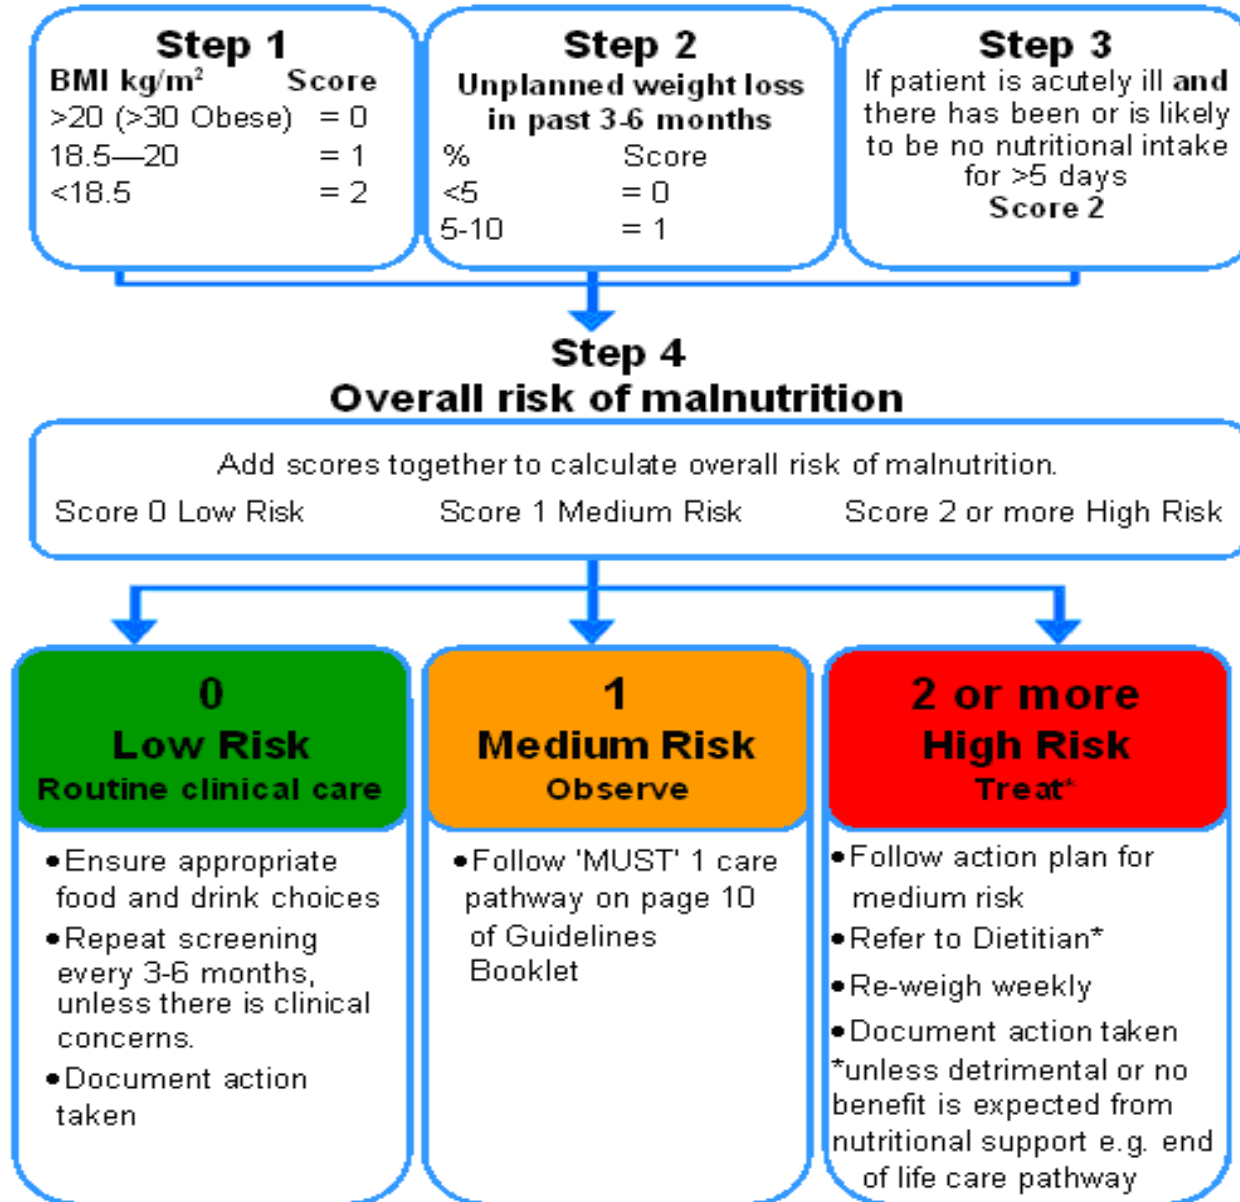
Step 1
BMI kg/m$^2$ Score
>20 (>30 Obese) = 0
18.5—20 = 1
<18.5 = 2

Step 2
Unplanned weight loss in past 3-6 months
% Score
<5 = 0
5-10 = 1

Step 3
If patient is acutely ill and there has been or is likely to be no nutritional intake for >5 days
Score 2

Step 4
Overall risk of malnutrition

Add scores together to calculate overall risk of malnutrition.
Score 0 Low Risk Score 1 Medium Risk Score 2 or more High Risk

0
Low Risk
Routine clinical care

• Ensure appropriate food and drink choices
• Repeat screening every 3-6 months, unless there is clinical concerns.
• Document action taken

1
Medium Risk
Observe

• Follow 'MUST' 1 care pathway on page 10 of Guidelines Booklet

2 or more
High Risk
Treat*

• Follow action plan for medium risk
• Refer to Dietitian*
• Re-weigh weekly
• Document action taken
*unless detrimental or no benefit is expected from nutritional support e.g. end of life care pathway